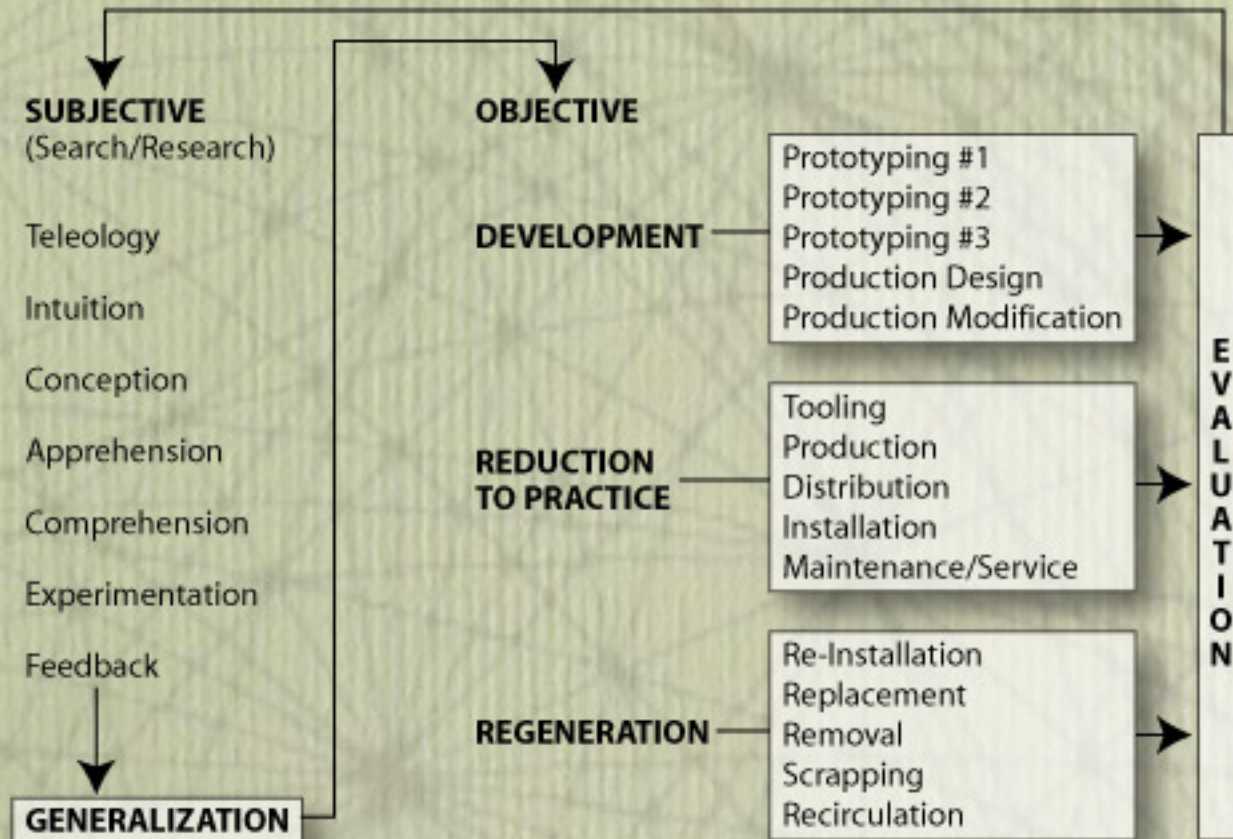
SUBJECTIVE
(Search/Research)

Teleology

Intuition

Conception

Apprehension

Comprehension

Experimentation

Feedback

GENERALIZATION

OBJECTIVE

DEVELOPMENT

Prototyping #1
Prototyping #2
Prototyping #3
Production Design
Production Modification

REDUCTION TO PRACTICE

Tooling
Production
Distribution
Installation
Maintenance/Service

REGENERATION

Re-Installation
Replacement
Removal
Scrapping
Recirculation

EVALUATION